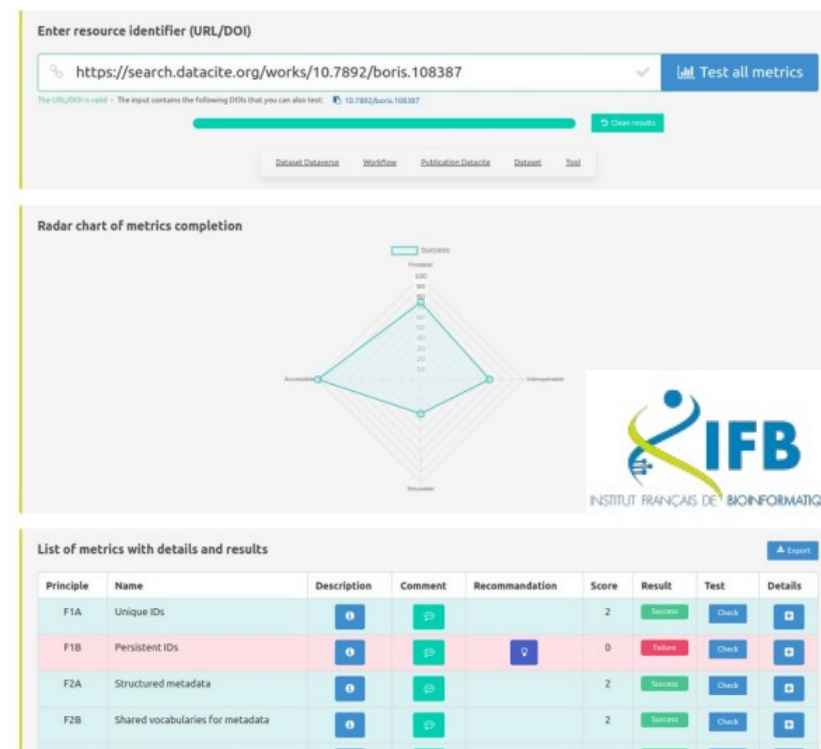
Enter resource identifier (URL/DOI)

https://search.datacite.org/works/10.7892/boris.108387

Test all metrics

The URL/DOI is valid - The input contains the following DOIs that you can also test: 10.7892/boris.108387

Clean results

Dataset Dataverse Workflow Publication Datacite Dataset Tool

Radar chart of metrics completion

Success

Findable

100
90
80
70
60
50
40
30
20
10

Accessible

Interoperable

Reusable

IFB
INSTITUT FRANÇAIS DE BIOINFORMATIQ

List of metrics with details and results

Export

| Principle | Name | Description | Comment | Recommandation | Score | Result | Test | Details |
|---|---|---|---|---|---|---|---|---|
| F1A | Unique IDs | | | | 2 | Success | Check | |
| F1B | Persistent IDs | | | | 0 | Failure | Check | |
| F2A | Structured metadata | | | | 2 | Success | Check | |
| F2B | Shared vocabularies for metadata | | | | 2 | Success | Check | |